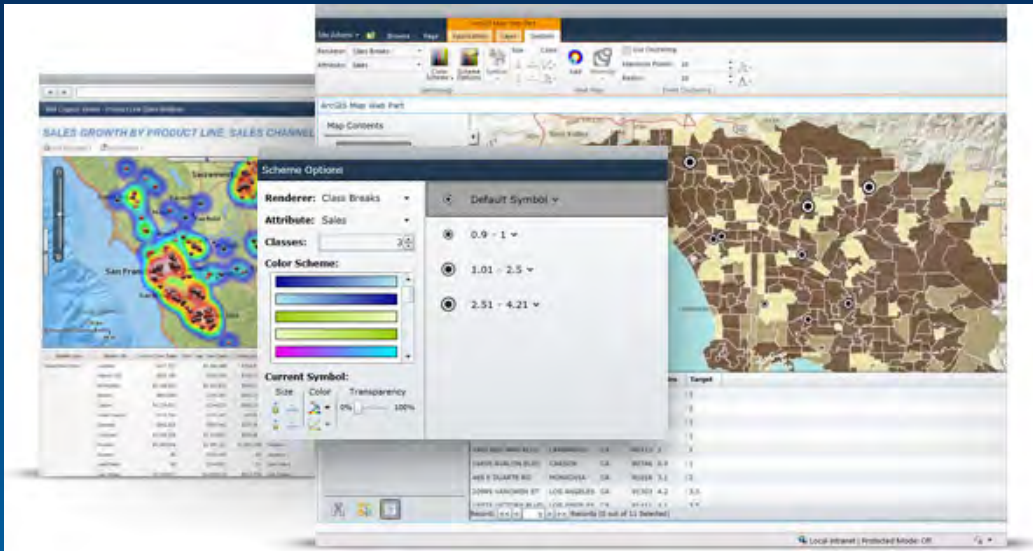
ArcGIS Map Web Part

Site Actions

Browse

Page

Visualization

Layer

Symbol

Renderer: Class Breaks

Attribute: Sales

Class Schemes

Scheme Options

Size

Color

Add

Use Clustering

Maximum Points: 10

Radius: 20

Heat Map

Point Clustering

ArcGIS Map Web Part

Map Contents

SALES GROWTH BY PRODUCT LINE, SALES CHANNEL

Sacramento

San Francisco

Scheme Options

Renderer: Class Breaks

Attribute: Sales

Classes: 3

Color Scheme:

Current Symbol:

Size

Color

Transparency

0%

100%

Default Symbol

0.9 - 1

1.01 - 2.5

2.51 - 4.21

Target

CARSON

CA

LOS ANGELES

CA

Records (0 out of 11 Selected)

Local intranet | Protected Mode: Off